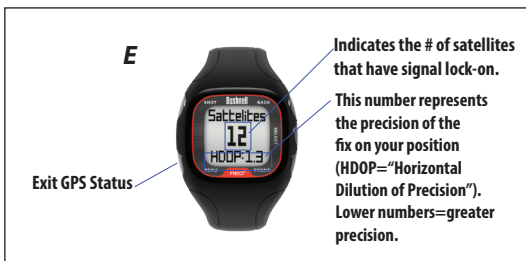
E

Indicates the # of satellites that have signal lock-on.

This number represents the precision of the fix on your position (HDOP="Horizontal Dilution of Precision"). Lower numbers=greater precision.

Exit GPS Status

SHOT Bushnell BACK
Satellites
12
HDOP:1.3
SELECT
MENU
NEO